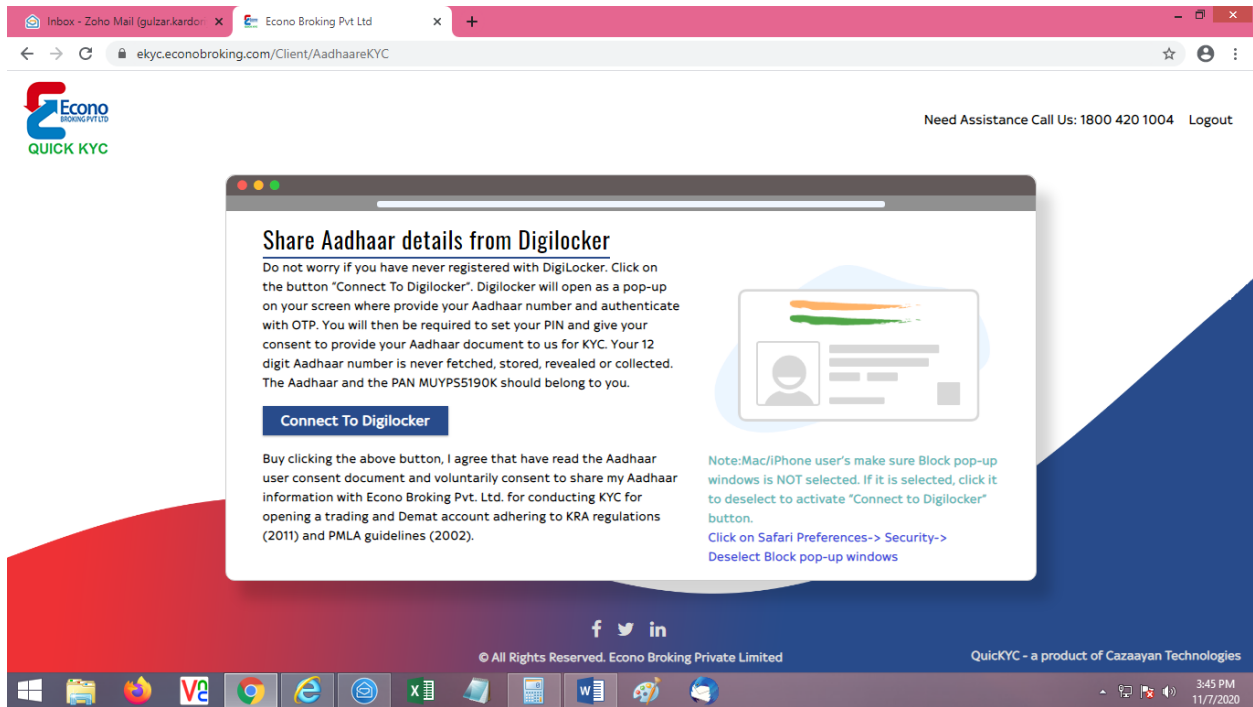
Inbox - Zoho Mail (gulzar.kardo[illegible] ×
Econo Broking Pvt Ltd ×
+

ekyc.econobroking.com/Client/AadhaareKYC

Econo
BROKING PVT LTD
QUICK KYC

Need Assistance Call Us: 1800 420 1004 Logout

Share Aadhaar details from Digilocker

Do not worry if you have never registered with DigiLocker. Click on the button "Connect To Digilocker". Digilocker will open as a pop-up on your screen where provide your Aadhaar number and authenticate with OTP. You will then be required to set your PIN and give your consent to provide your Aadhaar document to us for KYC. Your 12 digit Aadhaar number is never fetched, stored, revealed or collected. The Aadhaar and the PAN MUYPS5190K should belong to you.

Connect To Digilocker

Buy clicking the above button, I agree that have read the Aadhaar user consent document and voluntarily consent to share my Aadhaar information with Econo Broking Pvt. Ltd. for conducting KYC for opening a trading and Demat account adhering to KRA regulations (2011) and PMLA guidelines (2002).

Note:Mac/iPhone user's make sure Block pop-up windows is NOT selected. If it is selected, click it to deselect to activate "Connect to Digilocker" button.
Click on Safari Preferences-> Security-> Deselect Block pop-up windows

© All Rights Reserved. Econo Broking Private Limited

QuicKYC - a product of Cazaayan Technologies

3:45 PM
11/7/2020